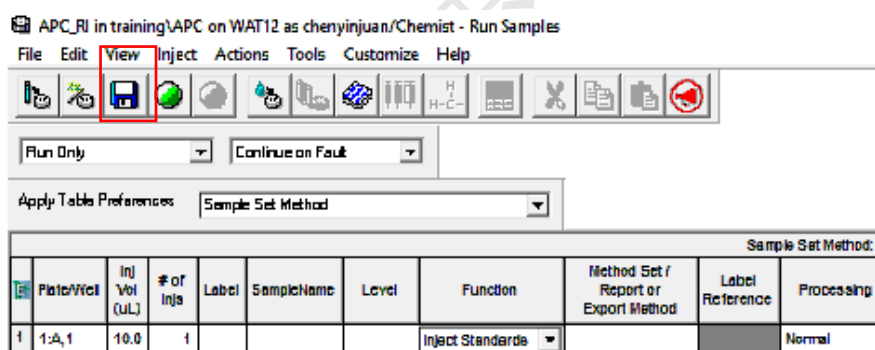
APC_RI in training\APC on WAT12 as chenyinjuan/Chemist - Run Samples
File Edit View Inject Actions Tools Customize Help

Run Only
Continue on Fault

Apply Table Preferences
Sample Set Method

Sample Set Method:

| | Plate/Well | Inj Vol (uL) | # of Injs | Label | SampleName | Level | Function | Method Set / Report or Export Method | Label Reference | Processing |
|---|---|---|---|---|---|---|---|---|---|---|
| 1 | 1:A,1 | 10.0 | 1 | | | | Inject Standards | | | Normal |